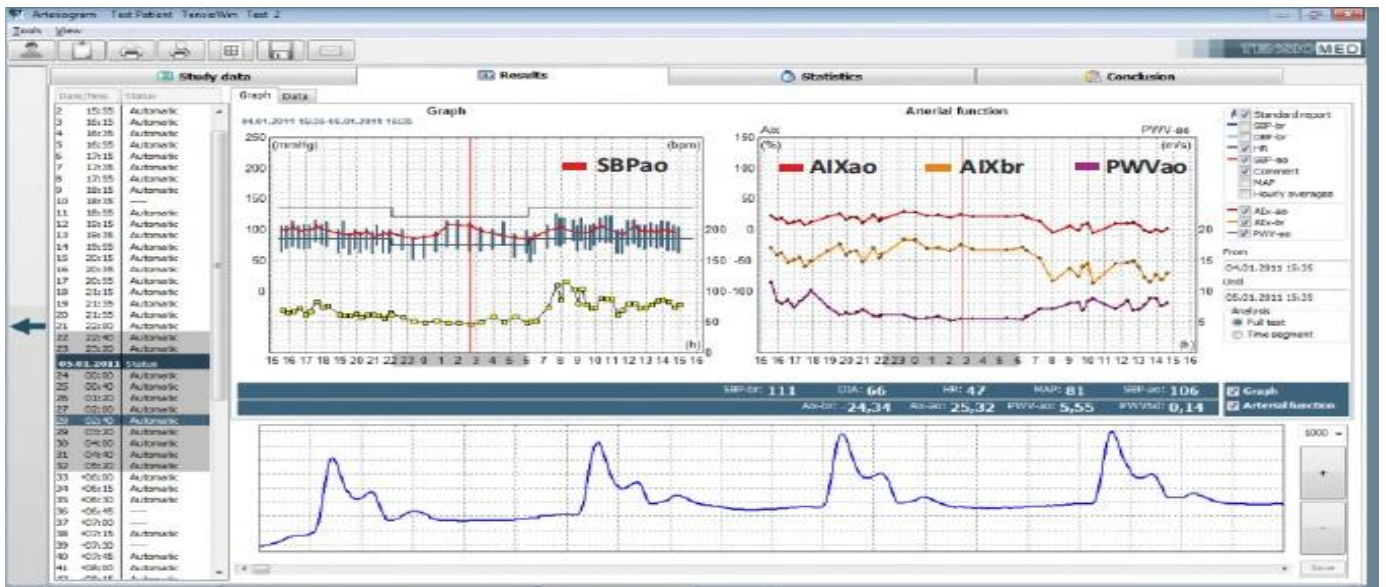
Arteriogram Test Patient TensioWin Test 2

Tools View

TENSIOMED

Study data | Results | Statistics | Conclusion

Date/Time | Status

2 15:55 Automatic
3 16:15 Automatic
4 16:35 Automatic
5 16:55 Automatic
6 17:15 Automatic
7 17:35 Automatic
8 17:55 Automatic
9 18:15 Automatic
10 18:35 ----
11 18:55 Automatic
12 19:15 Automatic
13 19:35 Automatic
14 19:55 Automatic
15 20:15 Automatic
16 20:35 Automatic
17 20:55 Automatic
18 21:15 Automatic
19 21:35 Automatic
20 21:55 Automatic
21 22:00 Automatic
22 22:40 Automatic
23 23:20 Automatic
05.01.2011 Status
24 00:00 Automatic
25 00:40 Automatic
26 01:20 Automatic
27 02:00 Automatic
28 02:40 Automatic
29 03:20 Automatic
30 04:00 Automatic
31 04:40 Automatic
32 05:20 Automatic
33 06:00 Automatic
34 06:15 Automatic
35 06:30 Automatic
36 06:45 ----
37 07:00 ----
38 07:15 Automatic
39 07:30
40 07:45 Automatic
41 08:00 Automatic

Graph | Data

Graph
04.01.2011 15:35-05.01.2011 15:35

250 (mmHg) (bpm)
SBPao
200
150
100 200
50 150 -50
0 100 -100
50
16 16 17 18 19 20 21 22 23 0 1 2 3 4 5 6 7 8 9 10 11 12 13 14 15 16 (h) 0

Arterial function
AIx PWV-ao
150 (%) (m/s)
AIXao AIXbr PWVao
100
50
0 20
-50 15
-100 10
5
16 16 17 18 19 20 21 22 23 0 1 2 3 4 5 6 7 8 9 10 11 12 13 14 15 16 (h)

Standard report
SBP-br
DBP-br
HR
SBP-ao
Comment
MAP
Hourly averages
AIx-ao
AIx-br
PWV-ao
From
04.01.2011 15:35
Until
05.01.2011 15:35
Analysis
Full test
Time segment

SBP-br: 111 DIA: 66 HR: 47 MAP: 81 SBP-ao: 106
AIx-br: 24,34 AIx-ao: 25,32 PWV-ao: 5,55 PWVSD: 0,14

Graph
Arterial function

1000
+
-
Save